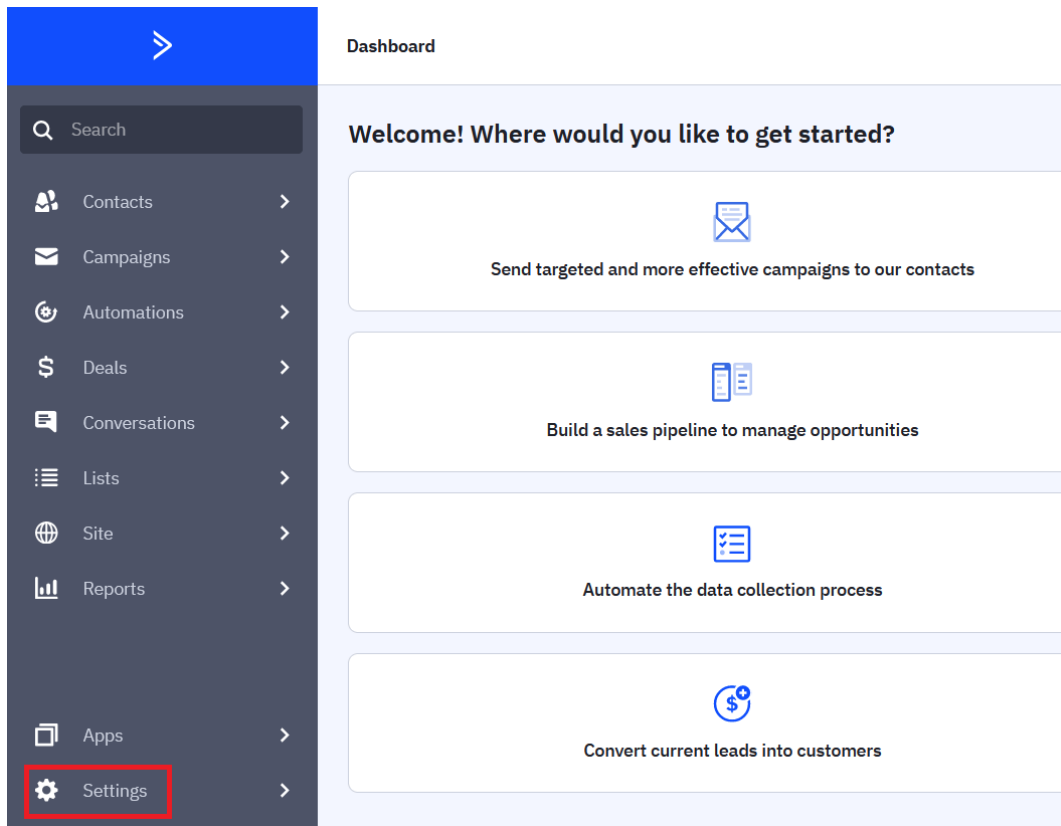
Search

Contacts

Campaigns

Automations

Deals

Conversations

Lists

Site

Reports

Apps

Settings

Dashboard

Welcome! Where would you like to get started?

Send targeted and more effective campaigns to our contacts

Build a sales pipeline to manage opportunities

Automate the data collection process

Convert current leads into customers